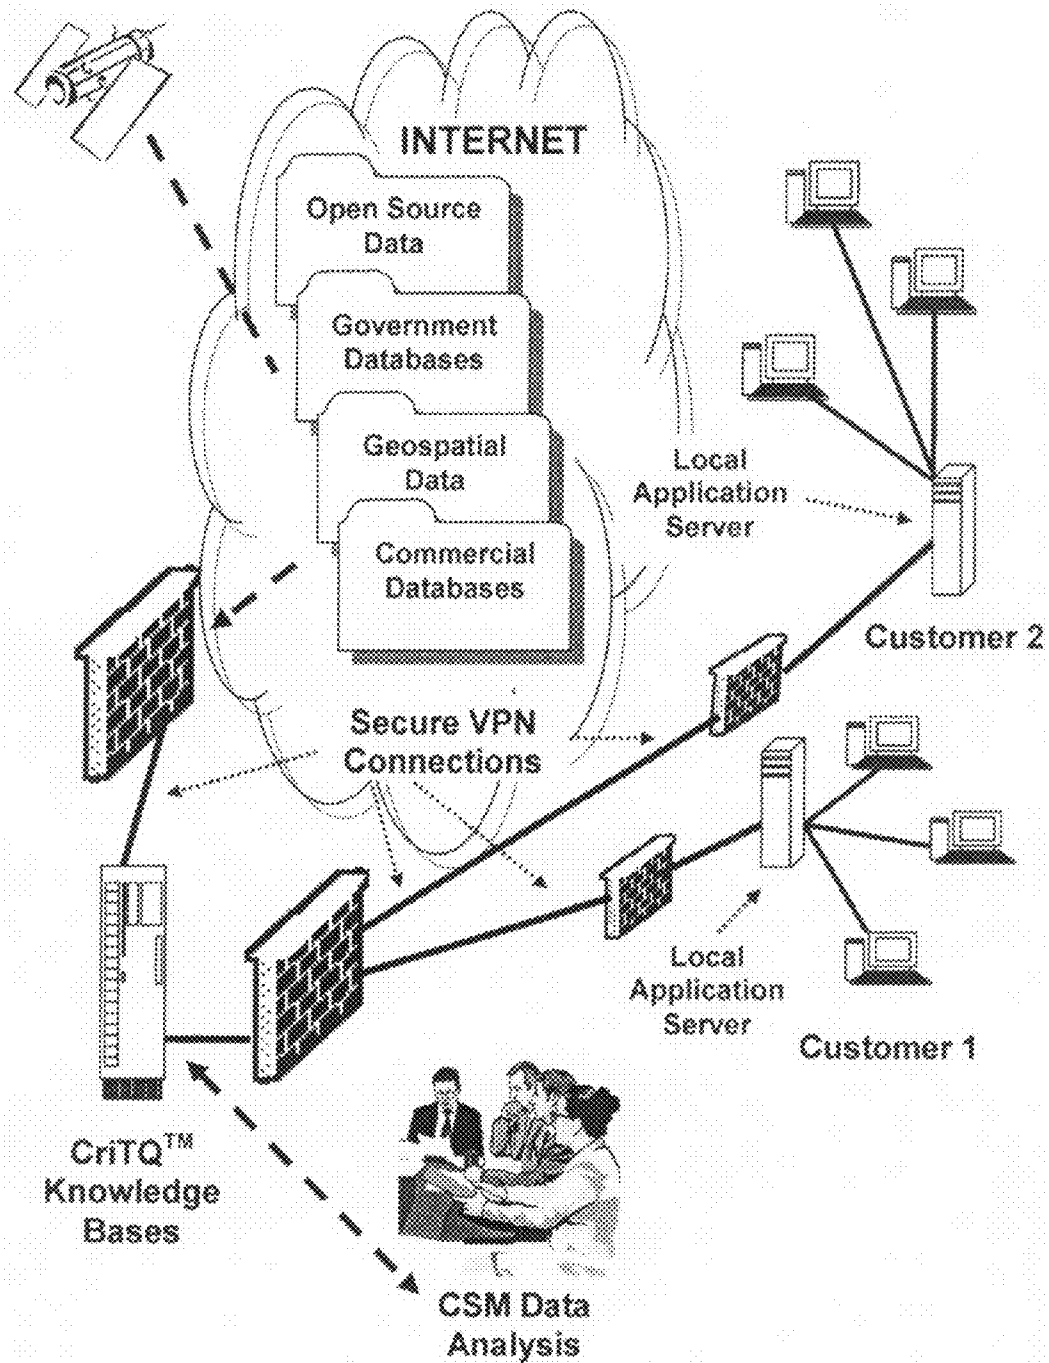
INTERNET

Open Source Data

Government Databases

Geospatial Data

Commercial Databases

Local Application Server

Customer 2

Secure VPN Connections

Local Application Server

Customer 1

CriTQ$^{TM}$ Knowledge Bases

CSM Data Analysis